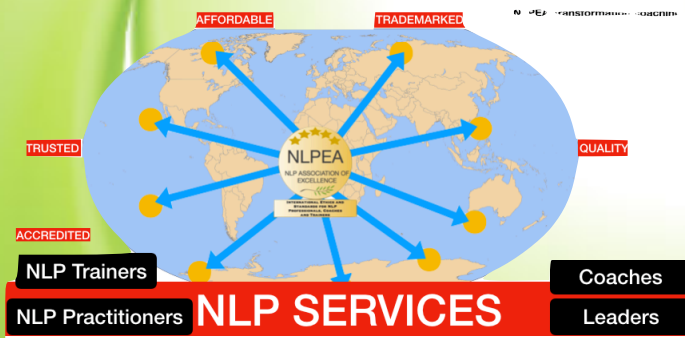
AFFORDABLE

TRADEMARKED

N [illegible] ransformational Coachin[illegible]

TRUSTED

QUALITY

NLPEA

NLP ASSOCIATION OF EXCELLENCE

INTERNATIONAL ETHICS AND STANDARDS FOR NLP PROFESSIONALS, COACHES AND TRAINING

ACCREDITED

NLP Trainers

NLP Practitioners

NLP SERVICES

Coaches

Leaders